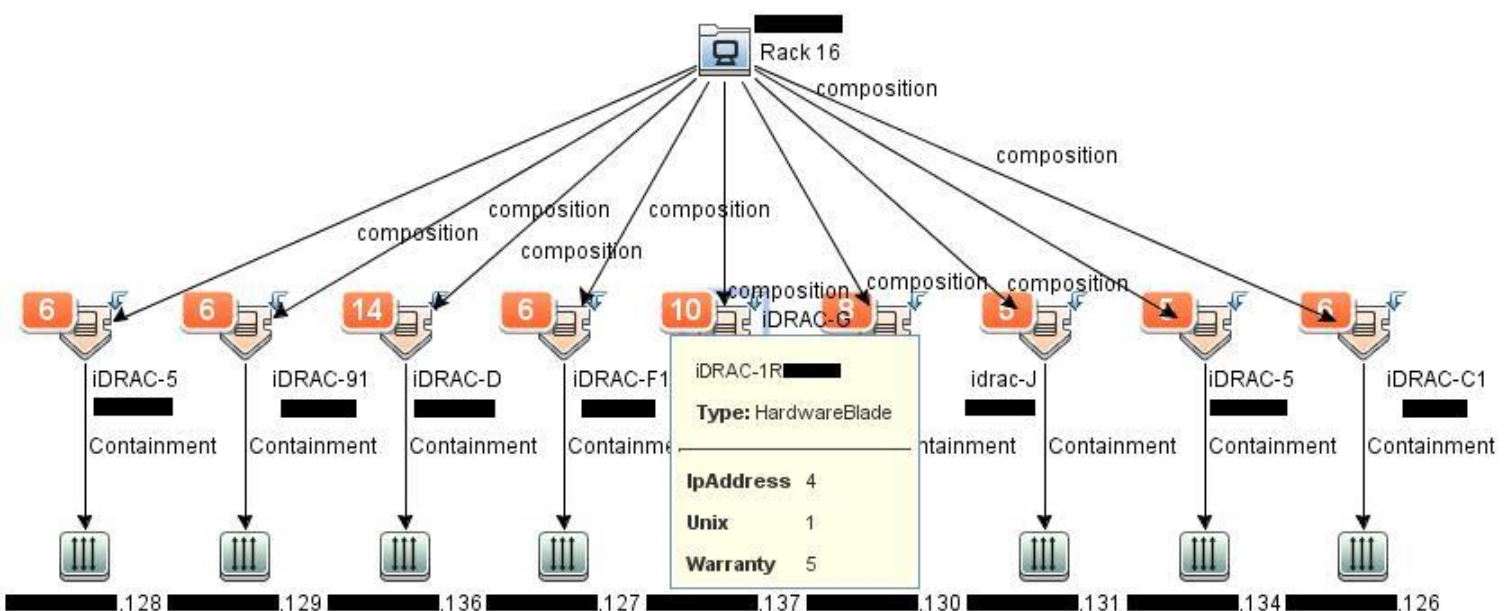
Rack 16

composition
composition
composition
composition
composition
composition
composition
composition
composition

6 iDRAC-5 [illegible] Containment
6 iDRAC-91 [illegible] Containment
14 iDRAC-D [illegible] Containment
6 iDRAC-F1 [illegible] Containme
10
8 iDRAC-G ntainment
5 idrac-J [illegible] Containment
5 iDRAC-5 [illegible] Containment
6 iDRAC-C1 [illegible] Containment

iDRAC-1R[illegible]
Type: HardwareBlade

IpAddress 4
Unix 1
Warranty 5

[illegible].128 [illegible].129 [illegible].136 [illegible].127 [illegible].137 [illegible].130 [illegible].131 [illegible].134 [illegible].126